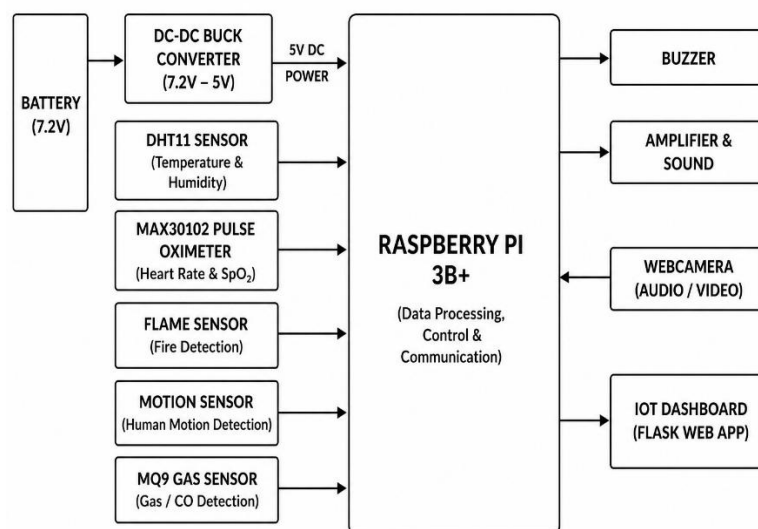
BATTERY (7.2V)

DC-DC BUCK CONVERTER (7.2V – 5V)

5V DC POWER

DHT11 SENSOR (Temperature & Humidity)

MAX30102 PULSE OXIMETER (Heart Rate & $SpO_2$)

FLAME SENSOR (Fire Detection)

MOTION SENSOR (Human Motion Detection)

MQ9 GAS SENSOR (Gas / CO Detection)

RASPBERRY PI 3B+

(Data Processing, Control & Communication)

BUZZER

AMPLIFIER & SOUND

WEBCAMERA (AUDIO / VIDEO)

IOT DASHBOARD (FLASK WEB APP)